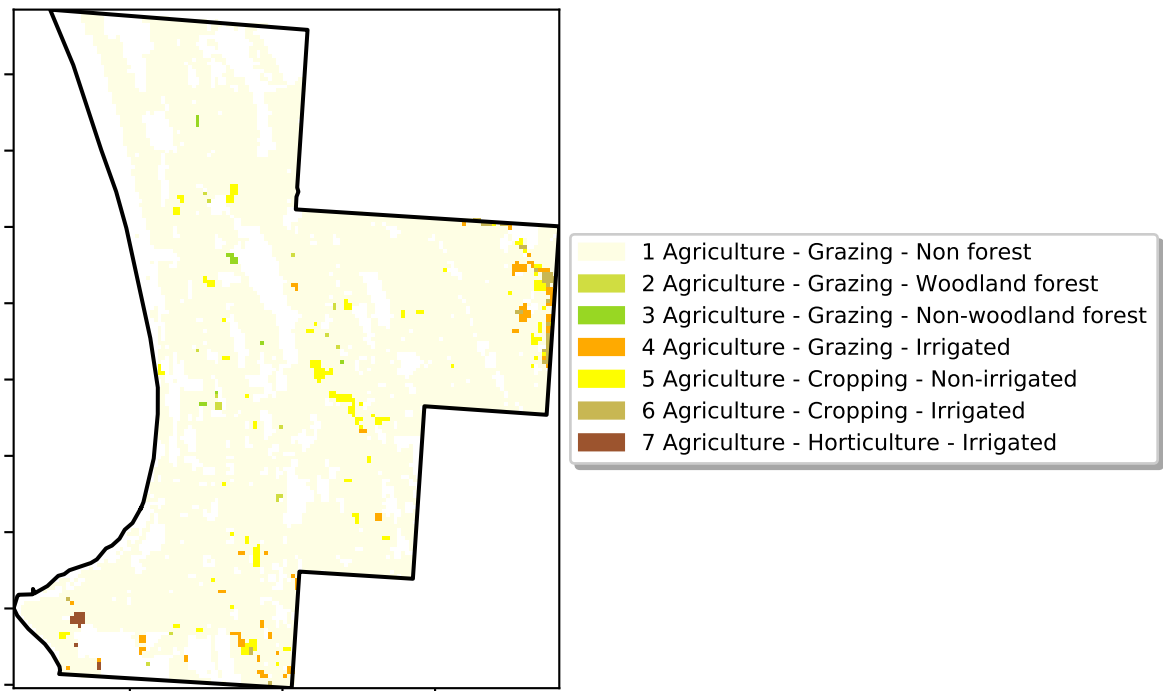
1 Agriculture - Grazing - Non forest
2 Agriculture - Grazing - Woodland forest
3 Agriculture - Grazing - Non-woodland forest
4 Agriculture - Grazing - Irrigated
5 Agriculture - Cropping - Non-irrigated
6 Agriculture - Cropping - Irrigated
7 Agriculture - Horticulture - Irrigated